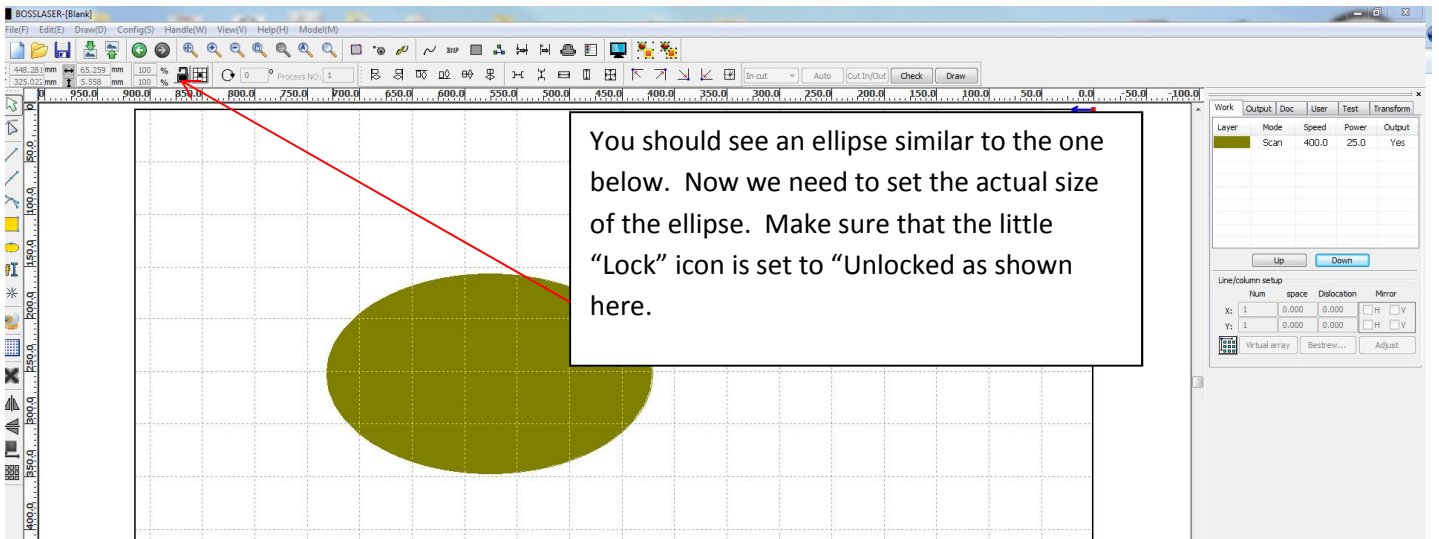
BOSSLASER-[Blank]

File(F) Edit(E) Draw(D) Config(S) Handle(W) View(V) Help(H) Model(M)

448.281 mm 65.259 mm 100 %
325.022 mm 5.558 mm 100 %

0 ° Process NO: 1

In cut Auto Cut In/Out Check Draw

950.0 900.0 850.0 800.0 750.0 700.0 650.0 600.0 550.0 500.0 450.0 400.0 350.0 300.0 250.0 200.0 150.0 100.0 50.0 0.0 -50.0 -100.0

50.0 100.0 150.0 200.0 250.0 300.0 350.0 400.0

You should see an ellipse similar to the one below. Now we need to set the actual size of the ellipse. Make sure that the little “Lock” icon is set to “Unlocked as shown here.

Work Output Doc User Test Transform

| Layer | Mode | Speed | Power | Output |
|---|---|---|---|---|
| | Scan | 400.0 | 25.0 | Yes |

Up Down

Line/column setup
Num space Dislocation Mirror
X: 1 0.000 0.000 H V
Y: 1 0.000 0.000 H V

Virtual array Bestrew... Adjust